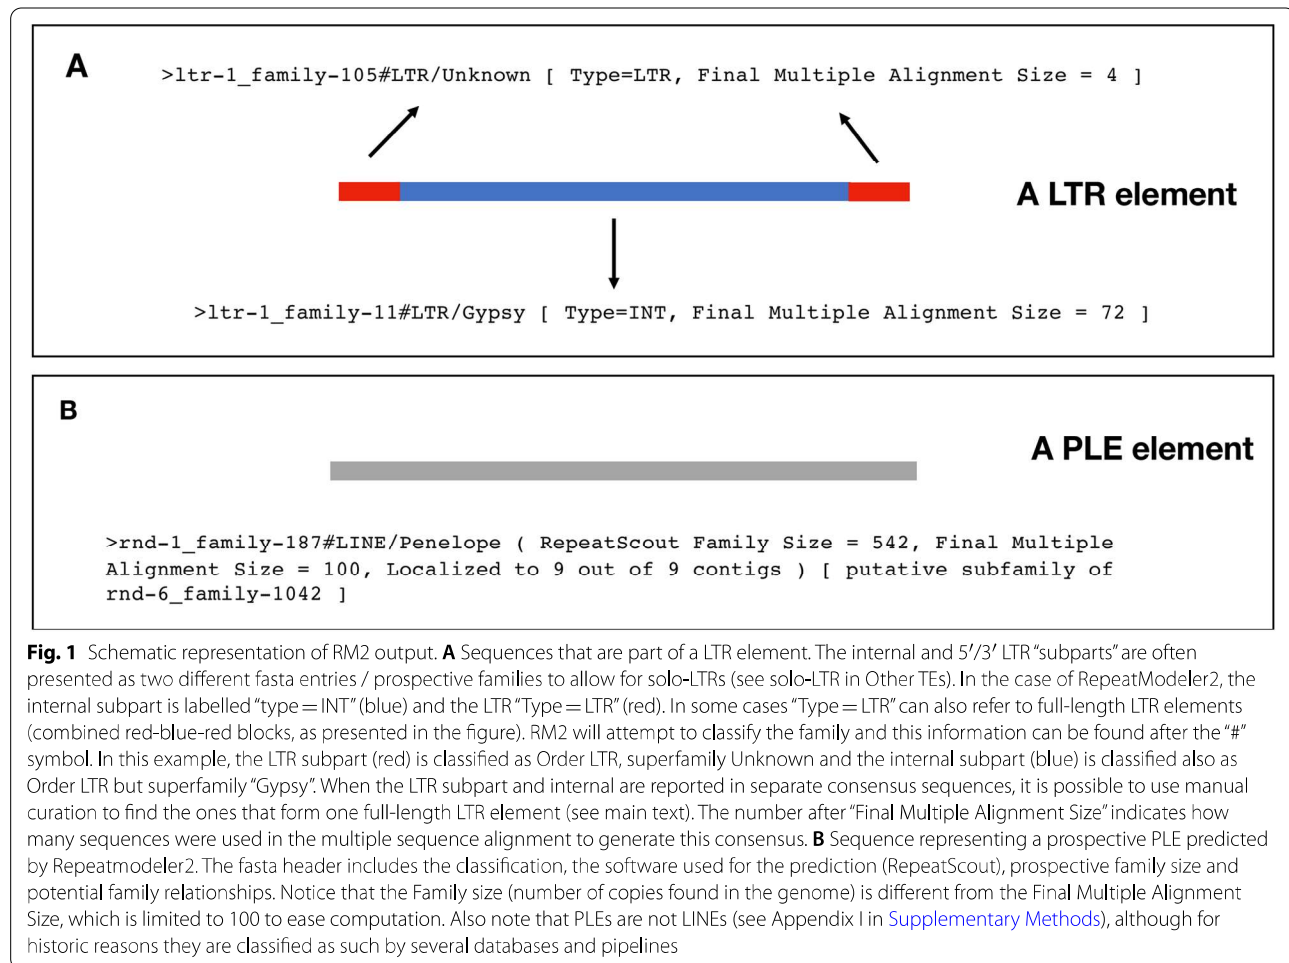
A

>ltr-1_family-105#LTR/Unknown [ Type=LTR, Final Multiple Alignment Size = 4 ]

A LTR element

>ltr-1_family-11#LTR/Gypsy [ Type=INT, Final Multiple Alignment Size = 72 ]

B

A PLE element

>rnd-1_family-187#LINE/Penelope ( RepeatScout Family Size = 542, Final Multiple Alignment Size = 100, Localized to 9 out of 9 contigs ) [ putative subfamily of rnd-6_family-1042 ]

**Fig. 1** Schematic representation of RM2 output. **A** Sequences that are part of a LTR element. The internal and 5′/3′ LTR "subparts" are often presented as two different fasta entries / prospective families to allow for solo-LTRs (see solo-LTR in Other TEs). In the case of RepeatModeler2, the internal subpart is labelled "type = INT" (blue) and the LTR "Type = LTR" (red). In some cases "Type = LTR" can also refer to full-length LTR elements (combined red-blue-red blocks, as presented in the figure). RM2 will attempt to classify the family and this information can be found after the "#" symbol. In this example, the LTR subpart (red) is classified as Order LTR, superfamily Unknown and the internal subpart (blue) is classified also as Order LTR but superfamily "Gypsy". When the LTR subpart and internal are reported in separate consensus sequences, it is possible to use manual curation to find the ones that form one full-length LTR element (see main text). The number after "Final Multiple Alignment Size" indicates how many sequences were used in the multiple sequence alignment to generate this consensus. **B** Sequence representing a prospective PLE predicted by Repeatmodeler2. The fasta header includes the classification, the software used for the prediction (RepeatScout), prospective family size and potential family relationships. Notice that the Family size (number of copies found in the genome) is different from the Final Multiple Alignment Size, which is limited to 100 to ease computation. Also note that PLEs are not LINEs (see Appendix I in Supplementary Methods), although for historic reasons they are classified as such by several databases and pipelines